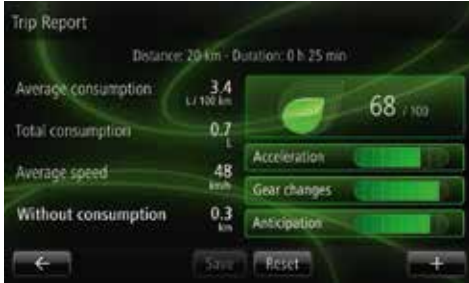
Trip Report

Distance: 20 km - Duration: 0 h 25 min

Average consumption 3.4 L/100 km

Total consumption 0.7 L

Average speed 48 km/h

Without consumption 0.3 km

68 / 100

Acceleration

Gear changes

Anticipation

←

Save

Reset

+